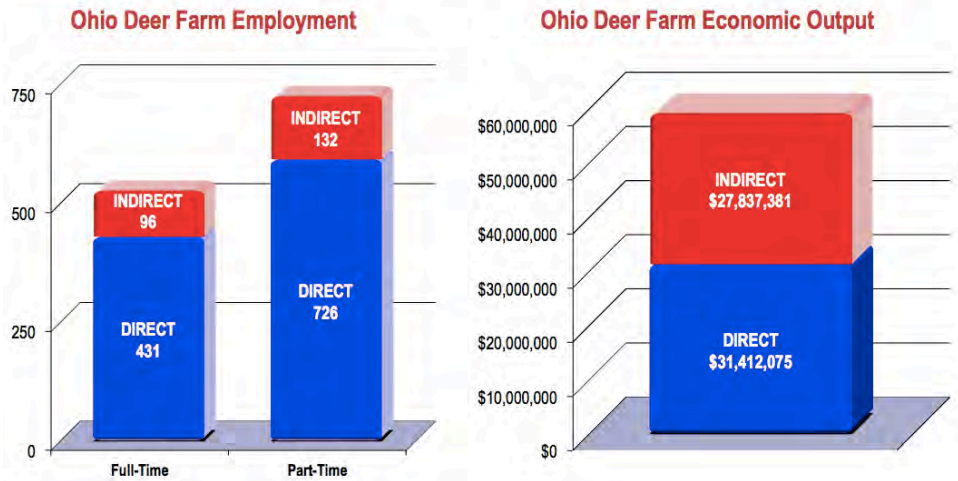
Ohio Deer Farm Employment

750
500
250
0

INDIRECT
96

DIRECT
431

INDIRECT
132

DIRECT
726

Full-Time
Part-Time

Ohio Deer Farm Economic Output

$60,000,000
$50,000,000
$40,000,000
$30,000,000
$20,000,000
$10,000,000
$0

INDIRECT
$27,837,381

DIRECT
$31,412,075